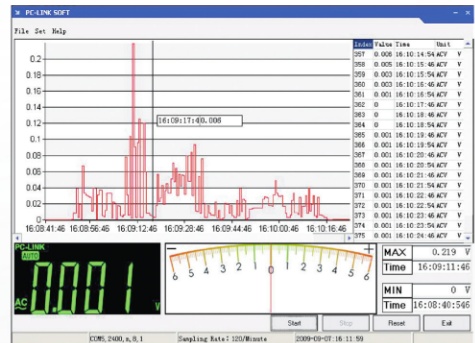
PC-LINK SOFT

File Set Help

0.2
0.18
0.16
0.14
0.12
0.1
0.08
0.06
0.04
0.02
0

16:09:17:40.006

16:08:41:46 16:08:56:46 16:09:12:46 16:09:28:46 16:09:44:46 16:10:00:46 16:10:16:46

| Index | Value | Time | Unit |
|---|---|---|---|
| 357 | 0.006 | 16:10:14:54 ACV | V |
| 358 | 0.005 | 16:10:15:46 ACV | V |
| 359 | 0.003 | 16:10:15:54 ACV | V |
| 360 | 0.003 | 16:10:16:46 ACV | V |
| 361 | 0.001 | 16:10:16:54 ACV | V |
| 362 | 0 | 16:10:17:46 ACV | V |
| 363 | 0 | 16:10:17:54 ACV | V |
| 364 | 0 | 16:10:18:46 ACV | V |
| 365 | 0.001 | 16:10:18:54 ACV | V |
| 366 | 0.001 | 16:10:19:46 ACV | V |
| 367 | 0.001 | 16:10:20:46 ACV | V |
| 368 | 0.001 | 16:10:20:54 ACV | V |
| 369 | 0.001 | 16:10:21:46 ACV | V |
| 370 | 0.001 | 16:10:21:54 ACV | V |
| 371 | 0.001 | 16:10:22:46 ACV | V |
| 372 | 0.001 | 16:10:22:54 ACV | V |
| 373 | 0.001 | 16:10:23:46 ACV | V |
| 374 | 0.001 | 16:10:23:54 ACV | V |
| 375 | 0.001 | 16:10:24:46 ACV | V |

PC-LINK
AUTO
AC
0.001
V

6 5 4 3 2 1 0 1 2 3 4 5 6

MAX 0.219 V
Time 16:09:11:46
MIN 0 V
Time 16:08:40:546

Start Stop Reset Exit

COM5, 2400, n, 8, 1 Sampling Rate: 120/Minute 2009-09-07 16:11:59